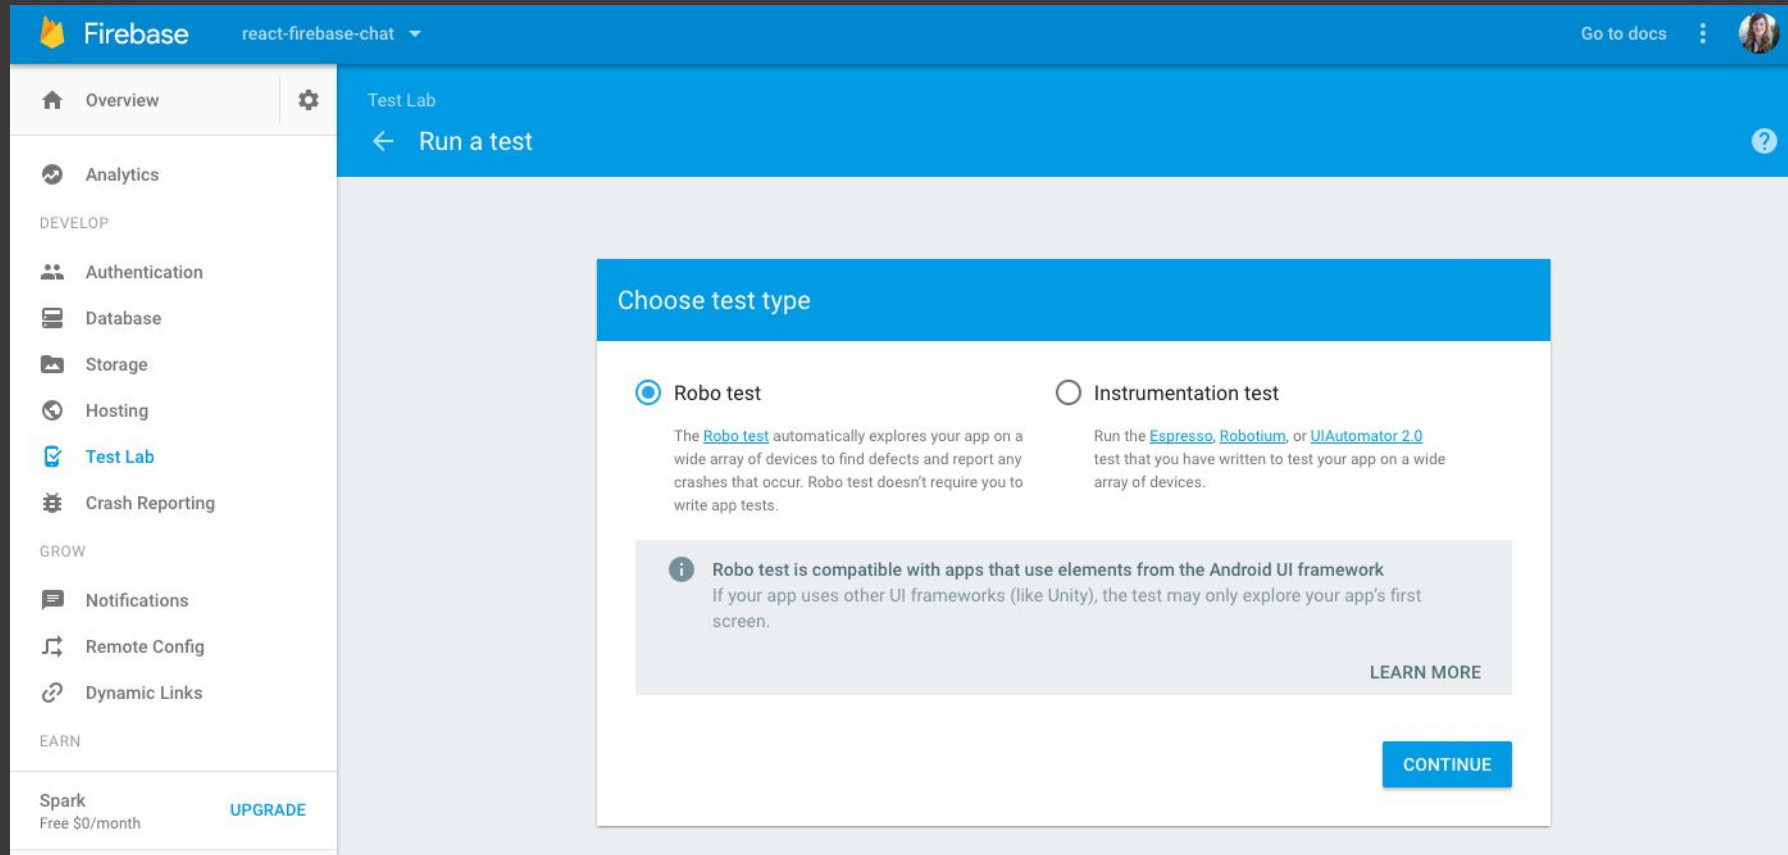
Firebase react-firebase-chat

Go to docs

Overview

Analytics

DEVELOP

Authentication

Database

Storage

Hosting

Test Lab

Crash Reporting

GROW

Notifications

Remote Config

Dynamic Links

EARN

Spark
Free $0/month

UPGRADE

Test Lab

Run a test

Choose test type

Robo test

The Robo test automatically explores your app on a wide array of devices to find defects and report any crashes that occur. Robo test doesn't require you to write app tests.

Instrumentation test

Run the Espresso, Robotium, or UIAutomator 2.0 test that you have written to test your app on a wide array of devices.

Robo test is compatible with apps that use elements from the Android UI framework
If your app uses other UI frameworks (like Unity), the test may only explore your app's first screen.

LEARN MORE

CONTINUE